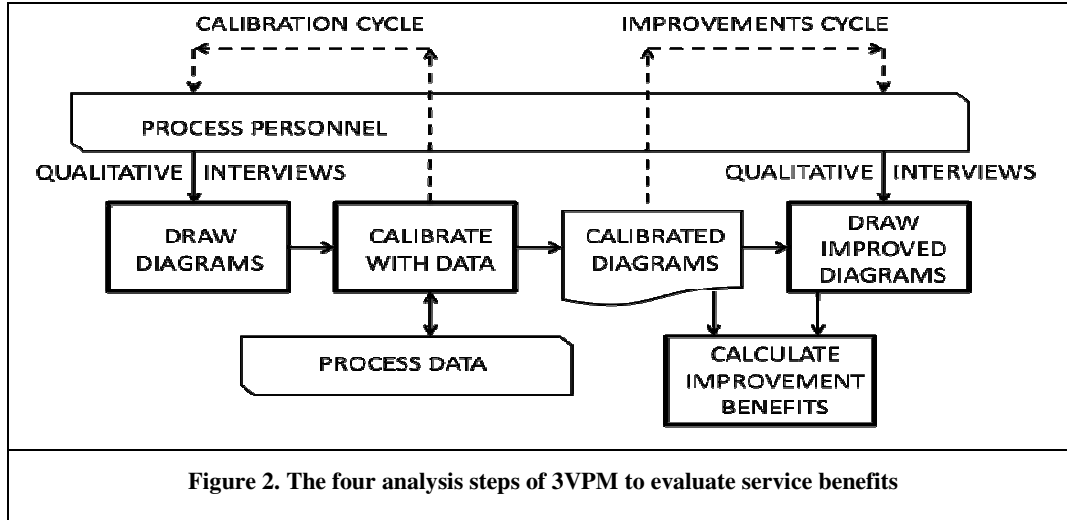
CALIBRATION CYCLE

IMPROVEMENTS CYCLE

PROCESS PERSONNEL

QUALITATIVE INTERVIEWS

QUALITATIVE INTERVIEWS

DRAW DIAGRAMS

CALIBRATE WITH DATA

CALIBRATED DIAGRAMS

DRAW IMPROVED DIAGRAMS

PROCESS DATA

CALCULATE IMPROVEMENT BENEFITS

Figure 2. The four analysis steps of 3VPM to evaluate service benefits